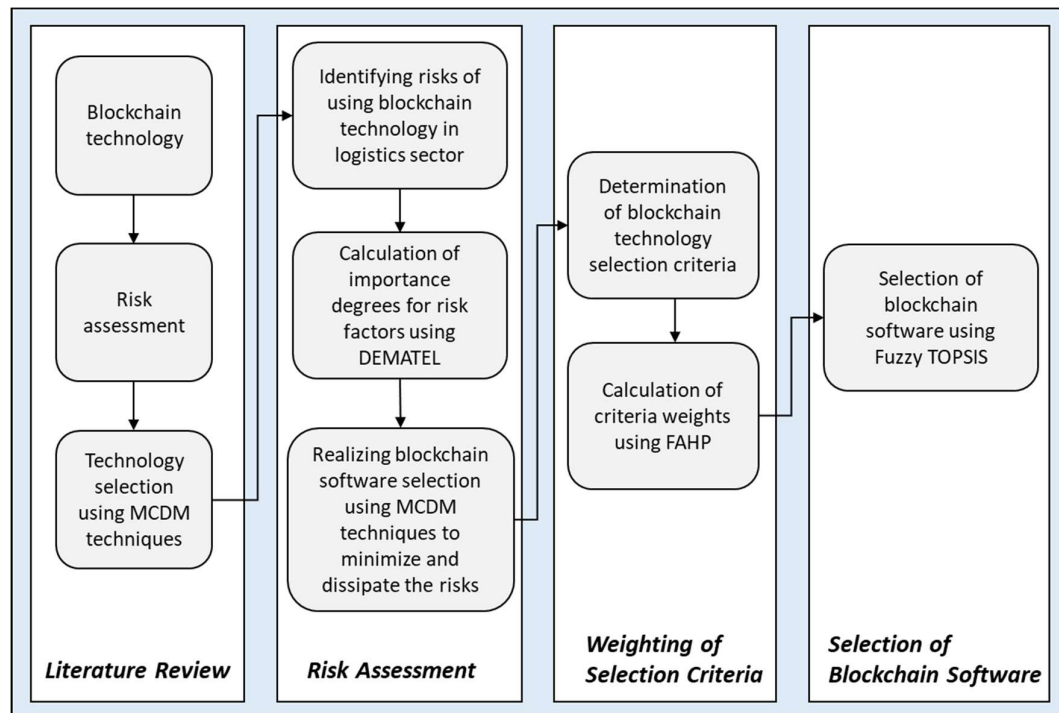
Blockchain technology

Risk assessment

Technology selection using MCDM techniques

Literature Review

Identifying risks of using blockchain technology in logistics sector

Calculation of importance degrees for risk factors using DEMATEL

Realizing blockchain software selection using MCDM techniques to minimize and dissipate the risks

Risk Assessment

Determination of blockchain technology selection criteria

Calculation of criteria weights using FAHP

Weighting of Selection Criteria

Selection of blockchain software using Fuzzy TOPSIS

Selection of Blockchain Software